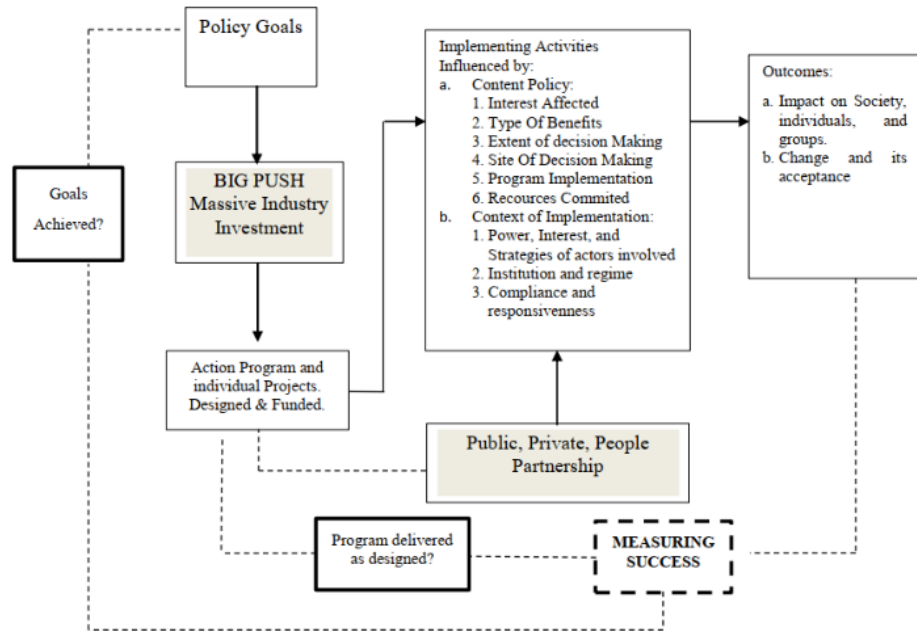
Policy Goals

Goals Achieved?

BIG PUSH
Massive Industry Investment

Action Program and individual Projects. Designed & Funded.

Implementing Activities
Influenced by:
a. Content Policy:
1. Interest Affected
2. Type Of Benefits
3. Extent of decision Making
4. Site Of Decision Making
5. Program Implementation
6. Recources Commited
b. Context of Implementation:
1. Power, Interest, and Strategies of actors involved
2. Institution and regime
3. Compliance and responsivenness

Outcomes:
a. Impact on Society, individuals, and groups.
b. Change and its acceptance

Public, Private, People Partnership

Program delivered as designed?

MEASURING SUCCESS